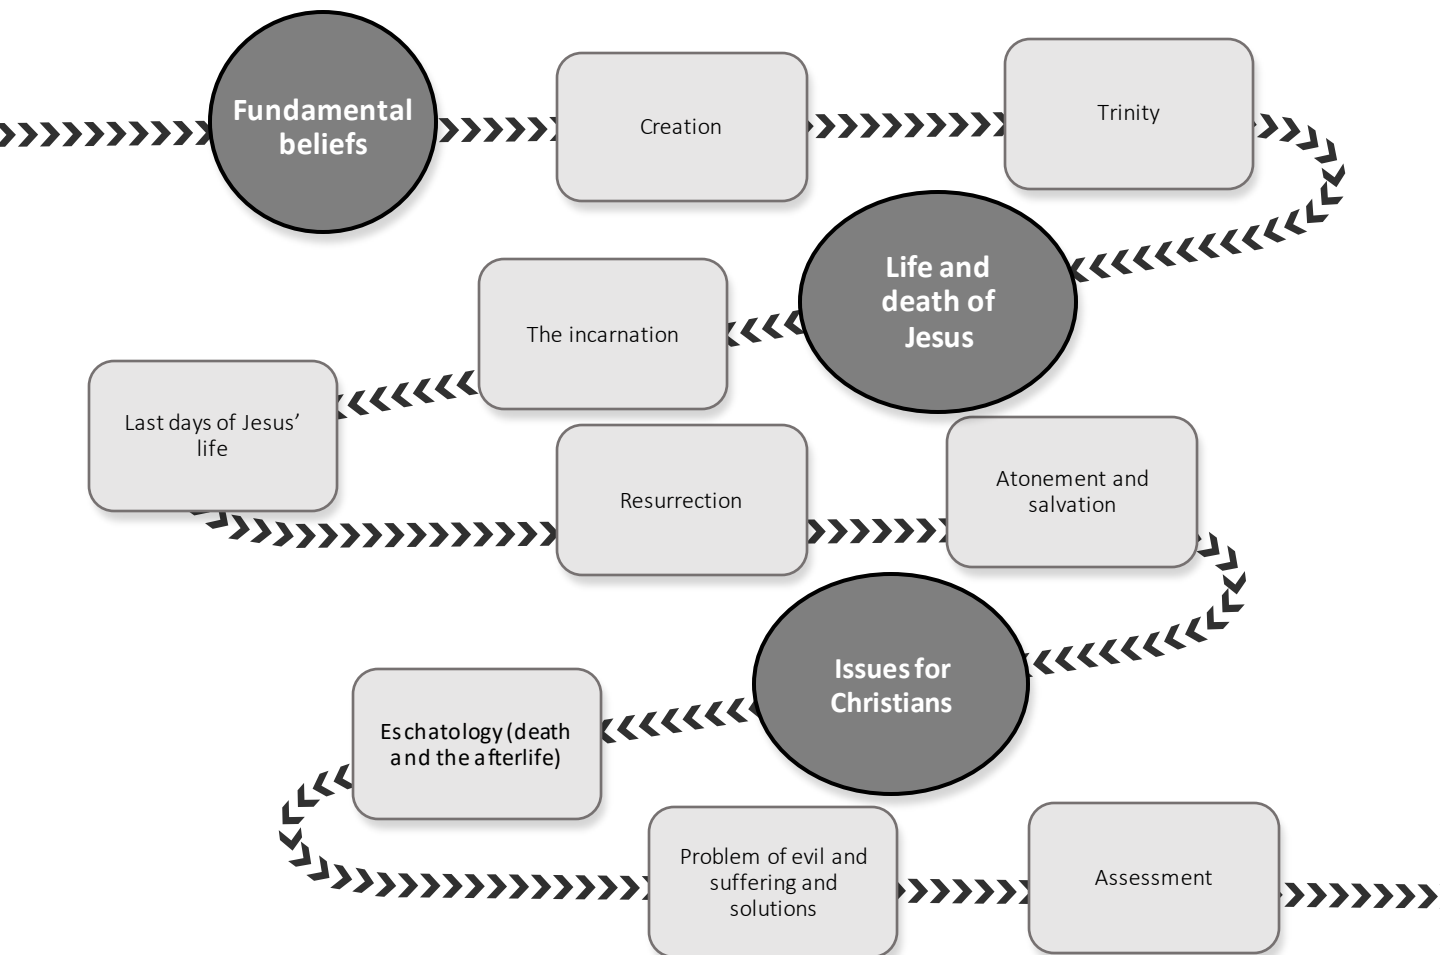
Fundamental beliefs

Creation

Trinity

Life and death of Jesus

The incarnation

Last days of Jesus' life

Resurrection

Atonement and salvation

Issues for Christians

Eschatology (death and the afterlife)

Problem of evil and suffering and solutions

Assessment